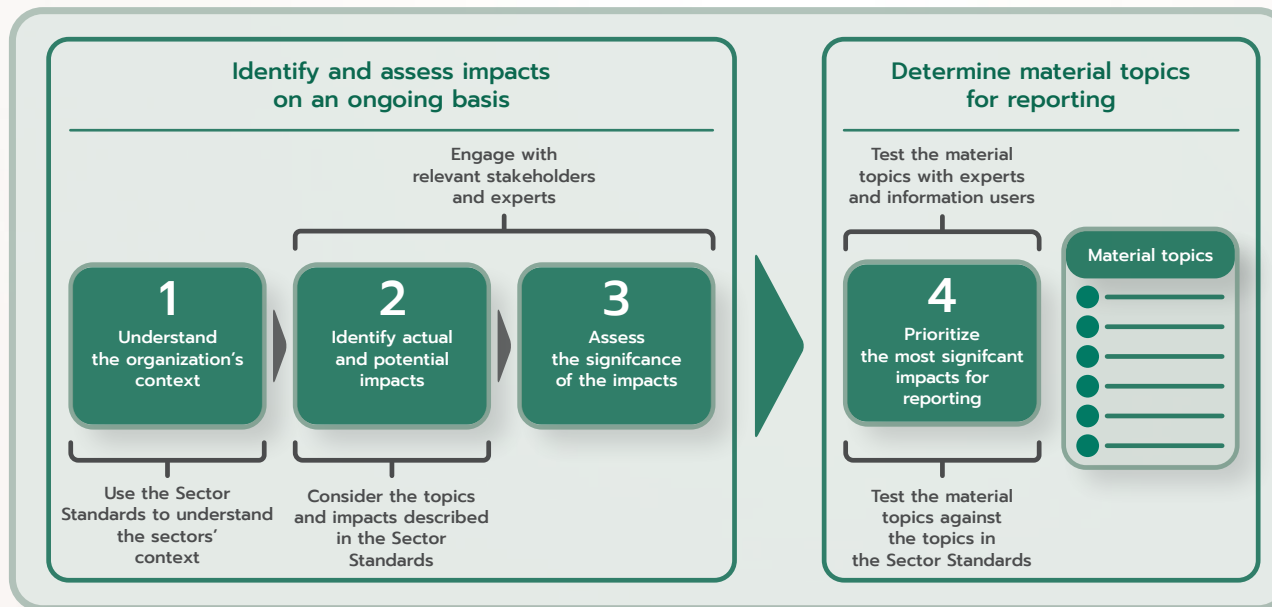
Identify and assess impacts on an ongoing basis

Engage with relevant stakeholders and experts

1
Understand the organization's context

2
Identify actual and potential impacts

3
Assess the signifcance of the impacts

Use the Sector Standards to understand the sectors' context

Consider the topics and impacts described in the Sector Standards

Determine material topics for reporting

Test the material topics with experts and information users

4
Prioritize the most signifcant impacts for reporting

Material topics

Test the material topics against the topics in the Sector Standards